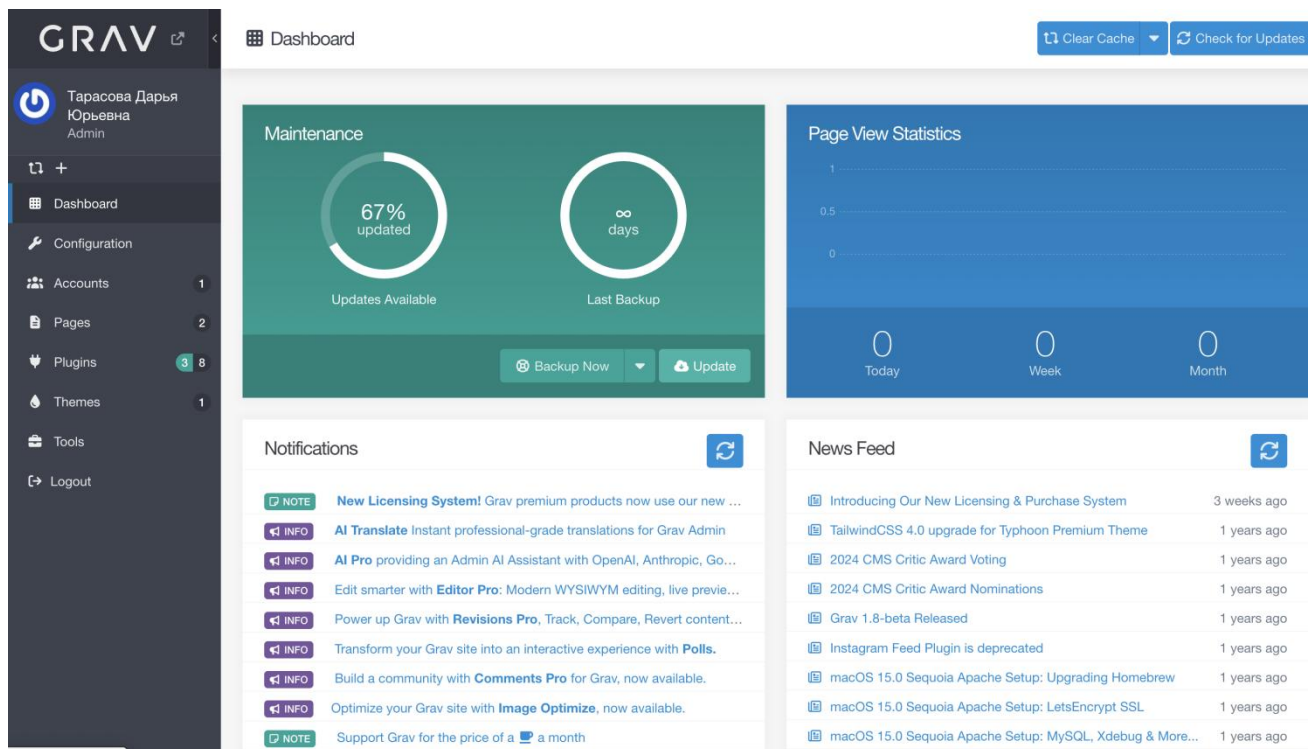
GRAV

Тарасова Дарья Юрьевна
Admin

Dashboard
Configuration
Accounts 1
Pages 2
Plugins 3 8
Themes 1
Tools
Logout

Dashboard

Clear Cache
Check for Updates

Maintenance

67%
updated
Updates Available

∞
days
Last Backup

Backup Now
Update

Page View Statistics

1
0.5
0

0
Today
0
Week
0
Month

Notifications

NOTE New Licensing System! Grav premium products now use our new …
INFO AI Translate Instant professional-grade translations for Grav Admin
INFO AI Pro providing an Admin AI Assistant with OpenAI, Anthropic, Go…
INFO Edit smarter with Editor Pro: Modern WYSIWYM editing, live previe…
INFO Power up Grav with Revisions Pro, Track, Compare, Revert content…
INFO Transform your Grav site into an interactive experience with Polls.
INFO Build a community with Comments Pro for Grav, now available.
INFO Optimize your Grav site with Image Optimize, now available.
NOTE Support Grav for the price of a a month

News Feed

Introducing Our New Licensing & Purchase System 3 weeks ago
TailwindCSS 4.0 upgrade for Typhoon Premium Theme 1 years ago
2024 CMS Critic Award Voting 1 years ago
2024 CMS Critic Award Nominations 1 years ago
Grav 1.8-beta Released 1 years ago
Instagram Feed Plugin is deprecated 1 years ago
macOS 15.0 Sequoia Apache Setup: Upgrading Homebrew 1 years ago
macOS 15.0 Sequoia Apache Setup: LetsEncrypt SSL 1 years ago
macOS 15.0 Sequoia Apache Setup: MySQL, Xdebug & More... 1 years ago